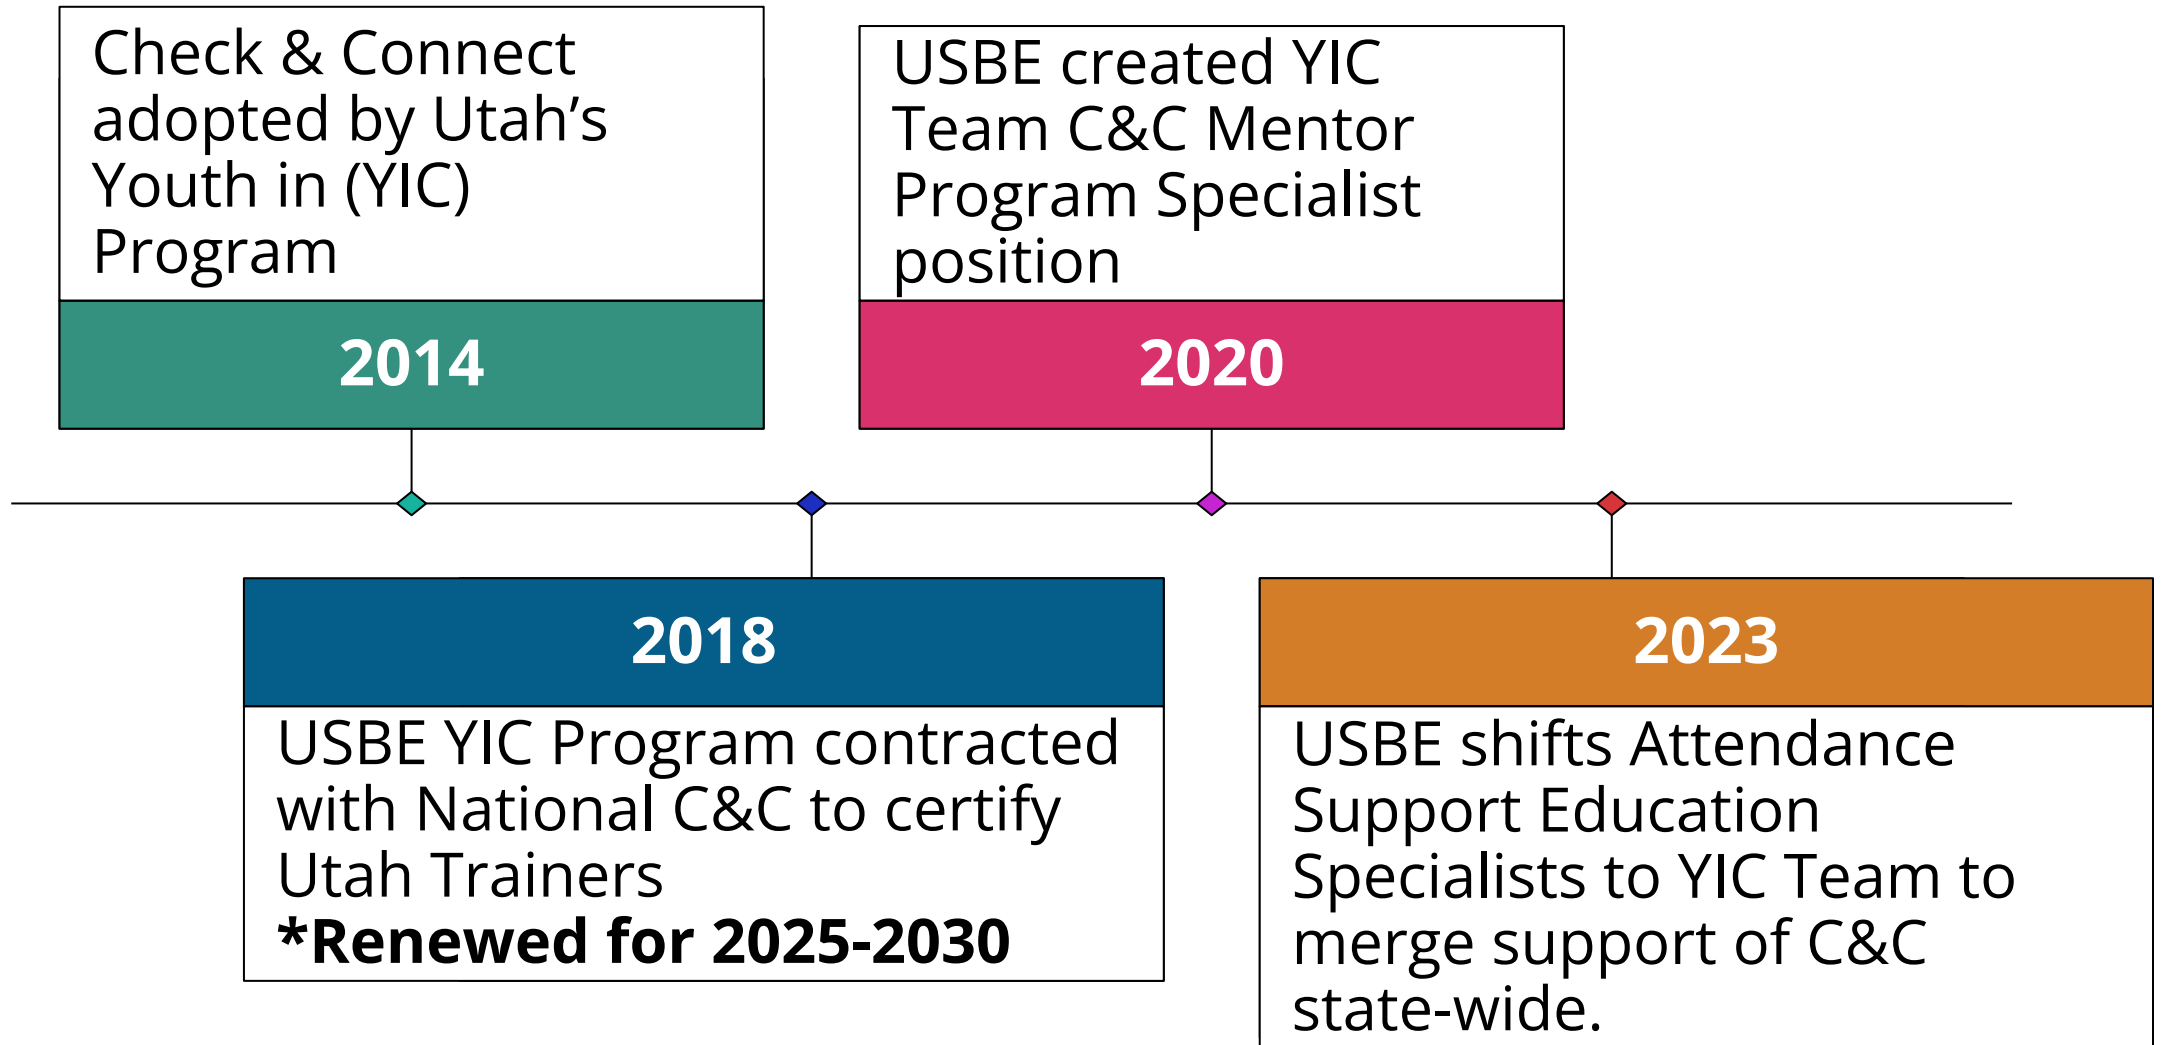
Check & Connect adopted by Utah's Youth in (YIC) Program

2014

2018

USBE YIC Program contracted with National C&C to certify Utah Trainers
**\*Renewed for 2025-2030**

USBE created YIC Team C&C Mentor Program Specialist position

2020

2023

USBE shifts Attendance Support Education Specialists to YIC Team to merge support of C&C state-wide.